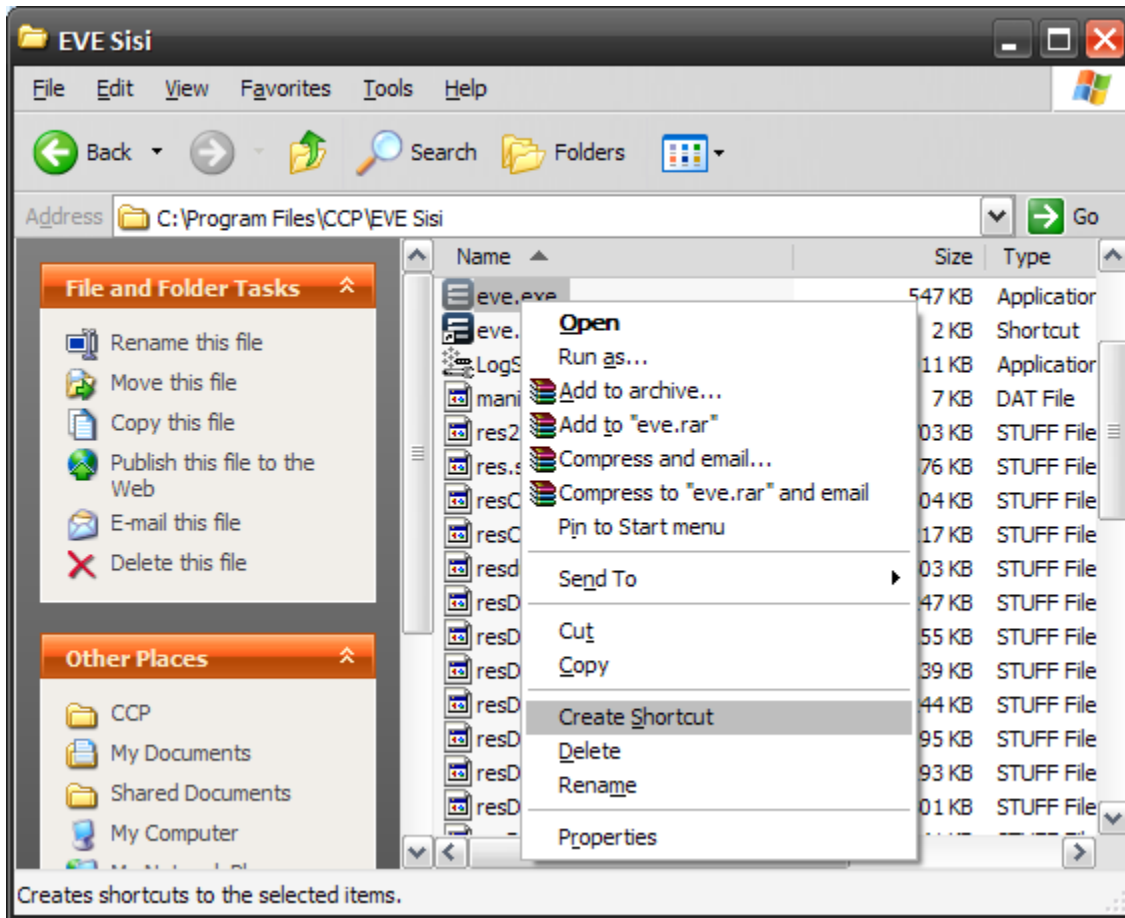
EVE Sisi

File Edit View Favorites Tools Help

Back Search Folders

Address C:\Program Files\CCP\EVE Sisi Go

File and Folder Tasks

Rename this file
Move this file
Copy this file
Publish this file to the Web
E-mail this file
Delete this file

Other Places

CCP
My Documents
Shared Documents
My Computer
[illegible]

| Name | Size | Type |
|---|---|---|
| eve.exe | 547 KB | Application |
| eve. | 2 KB | Shortcut |
| LogS | 11 KB | Application |
| mani | 7 KB | DAT File |
| res2 | 03 KB | STUFF File |
| res.s | 76 KB | STUFF File |
| resC | 04 KB | STUFF File |
| resC | 17 KB | STUFF File |
| resd | 03 KB | STUFF File |
| resD | 47 KB | STUFF File |
| resD | 55 KB | STUFF File |
| resD | 39 KB | STUFF File |
| resD | 44 KB | STUFF File |
| resD | 95 KB | STUFF File |
| resD | 93 KB | STUFF File |
| resD | 01 KB | STUFF File |

Open
Run as...
Add to archive...
Add to "eve.rar"
Compress and email...
Compress to "eve.rar" and email
Pin to Start menu
Send To
Cut
Copy
Create Shortcut
Delete
Rename
Properties

Creates shortcuts to the selected items.